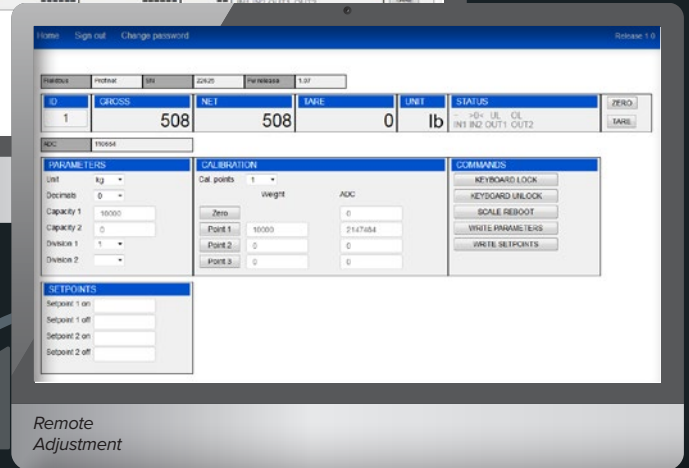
Home Sign out Change password

Release 1.0

| Fieldbus | Profinet | SN | 22625 | Fw release | 1.07 |
|---|---|---|---|---|---|

| ID | GROSS | NET | TARE | UNIT | STATUS |
|---|---|---|---|---|---|
| 1 | 508 | 508 | 0 | lb | ~ >0< UL OL IN1 IN2 OUT1 OUT2 |

ZERO
TARE

ADC 110654

PARAMETERS
Unit kg
Decimals 0
Capacity 1 10000
Capacity 2 0
Division 1 1
Division 2

CALIBRATION
Cal. points 1
Weight ADC
Zero 0
Point 1 10000 2147484
Point 2 0 0
Point 3 0 0

COMMANDS
KEYBOARD LOCK
KEYBOARD UNLOCK
SCALE REBOOT
WRITE PARAMETERS
WRITE SETPOINTS

SETPOINTS
Setpoint 1 on
Setpoint 1 off
Setpoint 2 on
Setpoint 2 off

Remote Adjustment